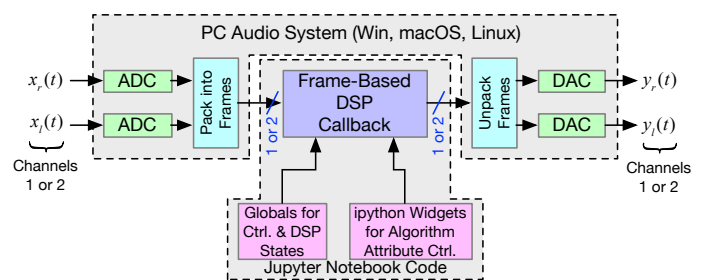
PC Audio System (Win, macOS, Linux)

$x_r(t)$

ADC

$x_l(t)$

ADC

Channels 1 or 2

Pack into Frames

1 or 2

Frame-Based DSP Callback

1 or 2

Unpack Frames

DAC

$y_r(t)$

DAC

$y_l(t)$

Channels 1 or 2

Globals for Ctrl. & DSP States

ipython Widgets for Algorithm Attribute Ctrl.

Jupyter Notebook Code